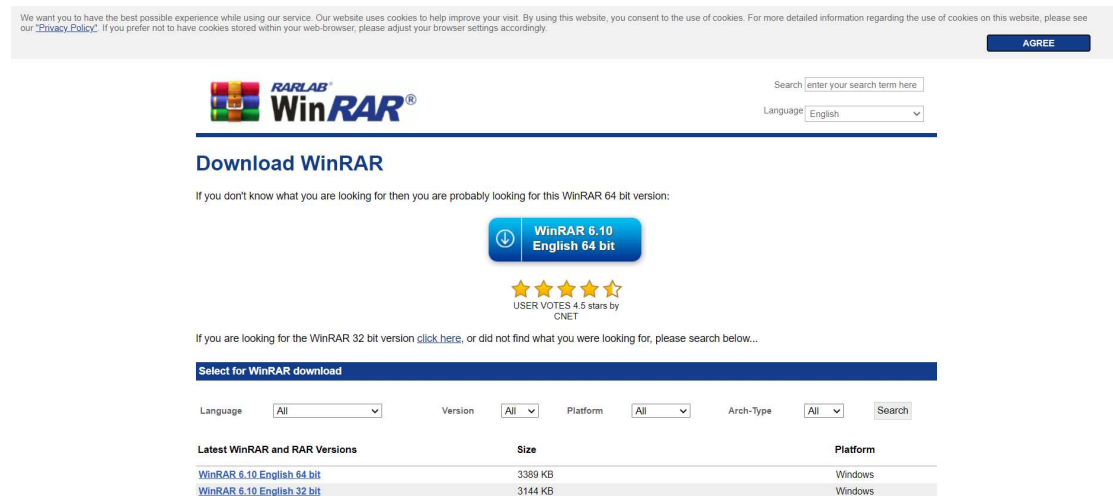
We want you to have the best possible experience while using our service. Our website uses cookies to help improve your visit. By using this website, you consent to the use of cookies. For more detailed information regarding the use of cookies on this website, please see our "Privacy Policy". If you prefer not to have cookies stored within your web-browser, please adjust your browser settings accordingly.

AGREE

RARLAB WinRAR®

Search enter your search term here

Language English

Download WinRAR

If you don't know what you are looking for then you are probably looking for this WinRAR 64 bit version:

WinRAR 6.10 English 64 bit

USER VOTES 4.5 stars by CNET

If you are looking for the WinRAR 32 bit version click here, or did not find what you were looking for, please search below...

Select for WinRAR download

Language All Version All Platform All Arch-Type All Search

| Latest WinRAR and RAR Versions | Size | Platform |
|---|---|---|
| WinRAR 6.10 English 64 bit | 3389 KB | Windows |
| WinRAR 6.10 English 32 bit | 3144 KB | Windows |